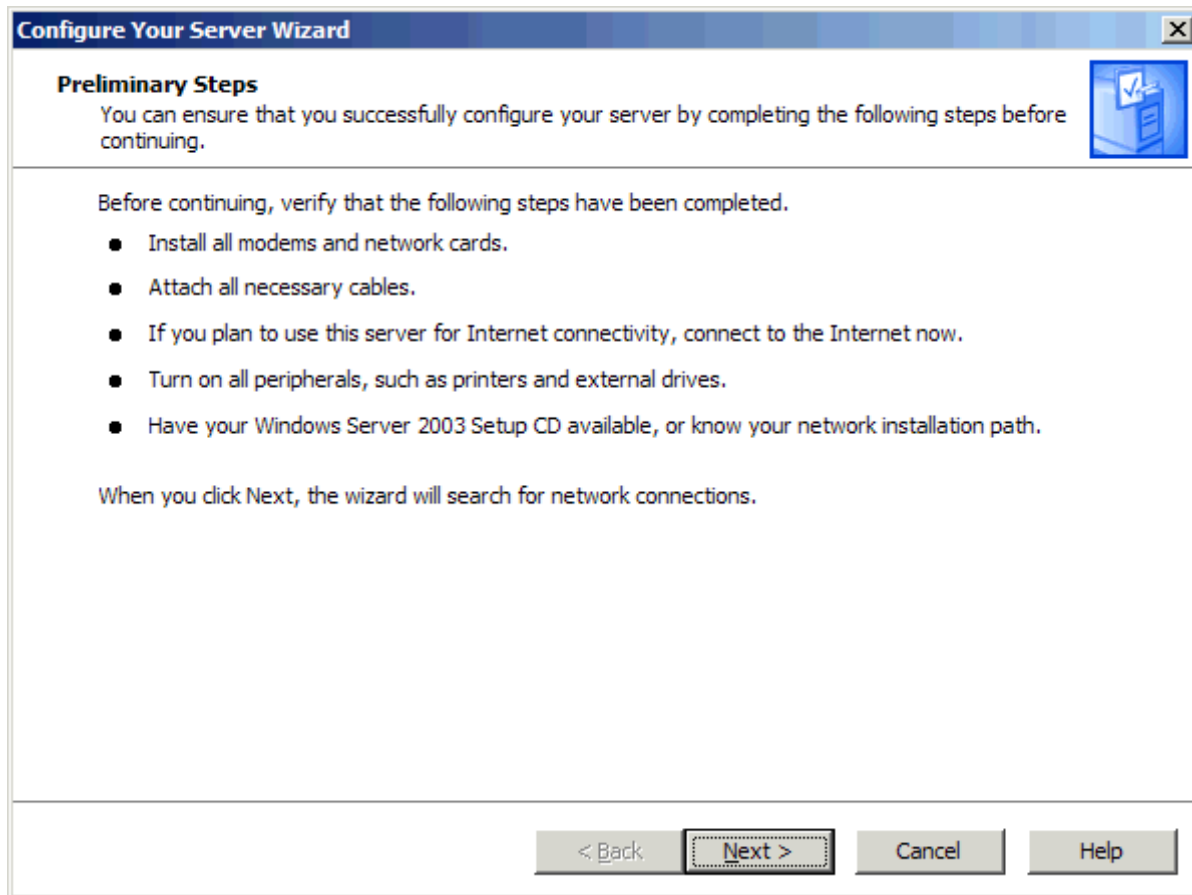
Configure Your Server Wizard

Preliminary Steps
You can ensure that you successfully configure your server by completing the following steps before continuing.

Before continuing, verify that the following steps have been completed.

- Install all modems and network cards.
- Attach all necessary cables.
- If you plan to use this server for Internet connectivity, connect to the Internet now.
- Turn on all peripherals, such as printers and external drives.
- Have your Windows Server 2003 Setup CD available, or know your network installation path.

When you click Next, the wizard will search for network connections.

< Back Next > Cancel Help